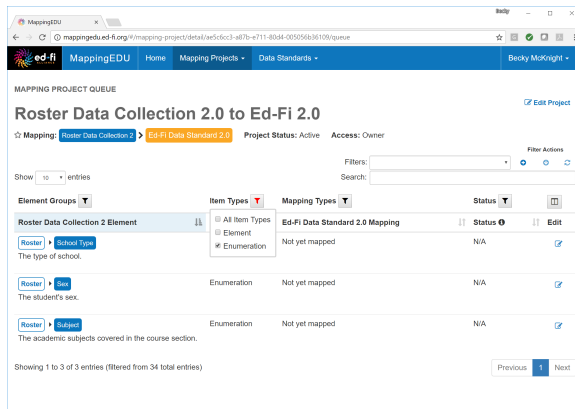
MappingEDU ×

Becky

mappingedu.ed-fi.org/#/mapping-project/detail/ae5c6cc3-a87b-e711-80d4-005056b36109/queue

ed-fi MappingEDU Home Mapping Projects ▾ Data Standards ▾ Becky McKnight ▾

MAPPING PROJECT QUEUE

Roster Data Collection 2.0 to Ed-Fi 2.0

Edit Project

☆ Mapping: Roster Data Collection 2 ▸ Ed-Fi Data Standard 2.0 Project Status: Active Access: Owner

Filter Actions

Filters:

Show 10 ▾ entries

Search:

| Element Groups | Item Types | Mapping Types | Status | |
|---|---|---|---|---|
| Roster Data Collection 2 Element | ☐ All Item Types ☐ Element ☑ Enumeration | Ed-Fi Data Standard 2.0 Mapping | Status | Edit |
| Roster ▸ School Type The type of school. | | Not yet mapped | N/A | |
| Roster ▸ Sex The student's sex. | Enumeration | Not yet mapped | N/A | |
| Roster ▸ Subject The academic subjects covered in the course section. | Enumeration | Not yet mapped | N/A | |

Showing 1 to 3 of 3 entries (filtered from 34 total entries)

Previous 1 Next